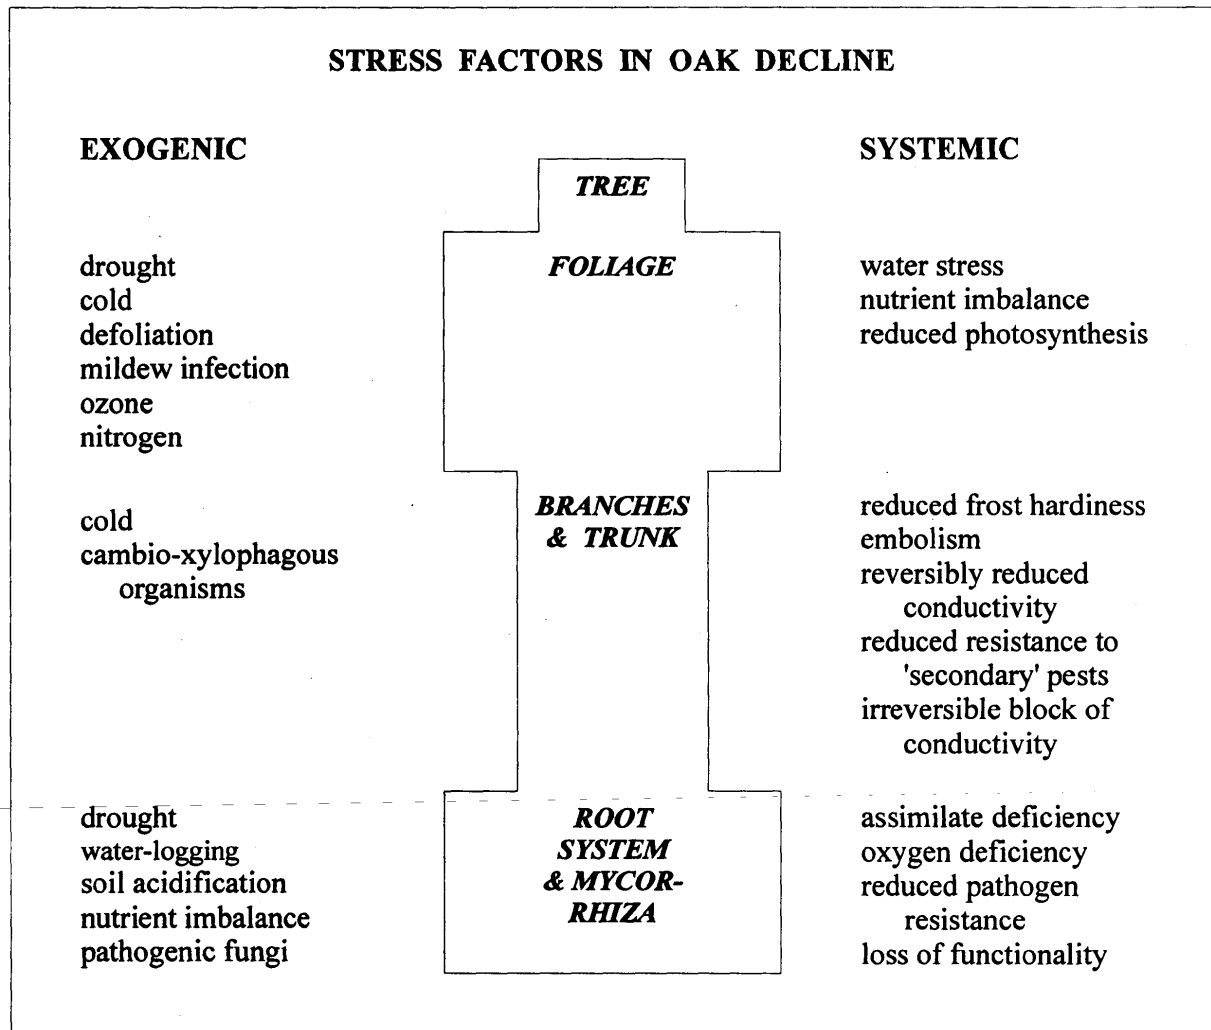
STRESS FACTORS IN OAK DECLINE

EXOGENIC

drought
cold
defoliation
mildew infection
ozone
nitrogen

cold
cambio-xylophagous organisms

drought
water-logging
soil acidification
nutrient imbalance
pathogenic fungi

TREE

FOLIAGE

BRANCHES & TRUNK

ROOT SYSTEM & MYCORRHIZA

SYSTEMIC

water stress
nutrient imbalance
reduced photosynthesis

reduced frost hardiness
embolism
reversibly reduced conductivity
reduced resistance to 'secondary' pests
irreversible block of conductivity

assimilate deficiency
oxygen deficiency
reduced pathogen resistance
loss of functionality